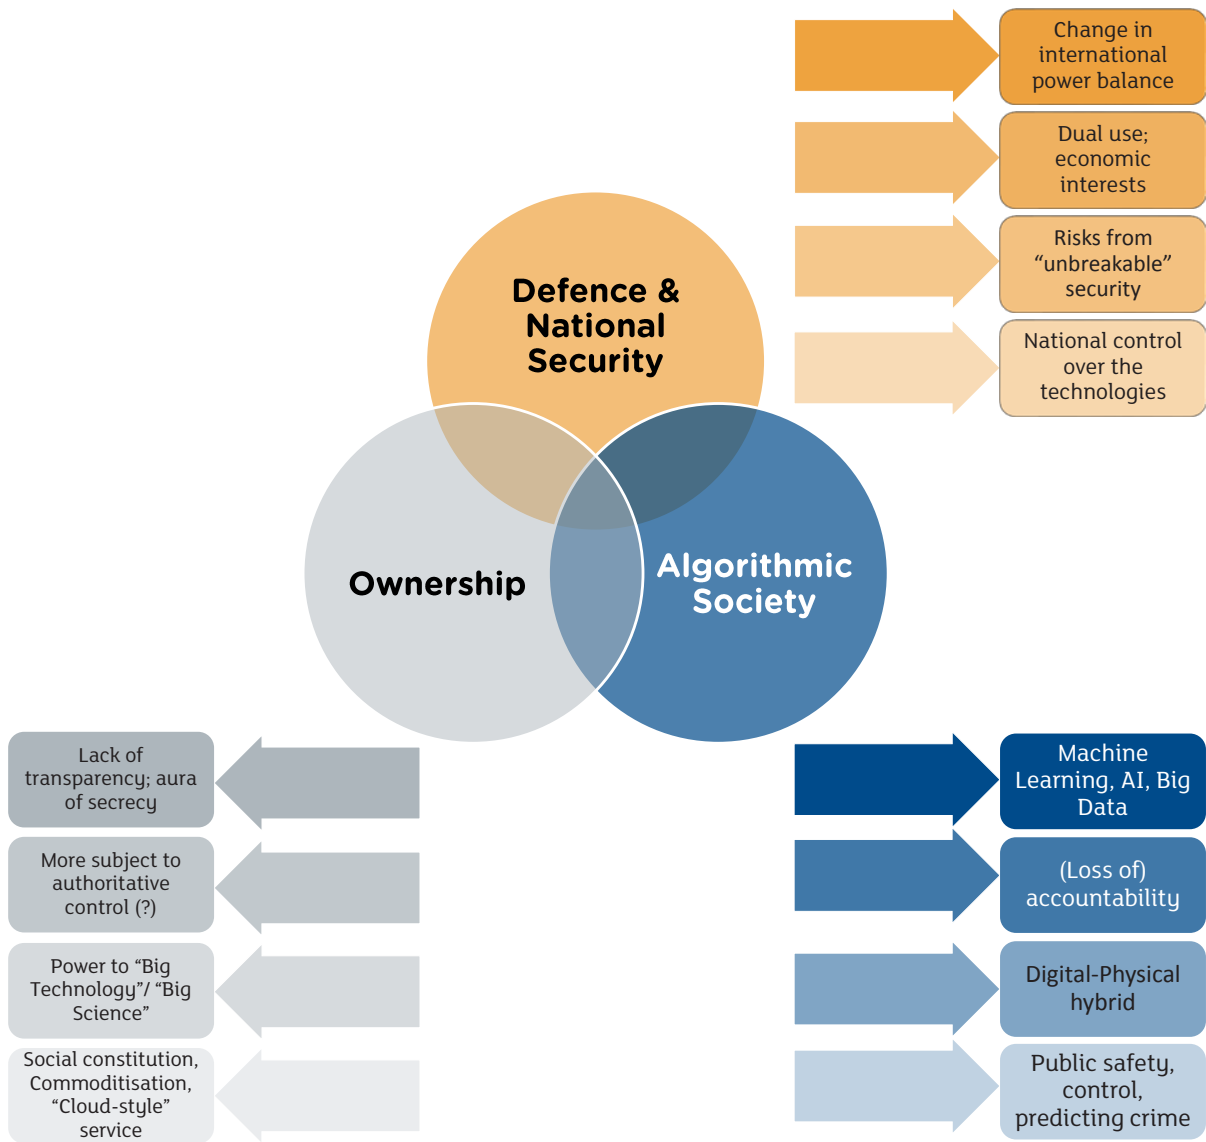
Change in international power balance

Dual use; economic interests

Risks from “unbreakable” security

National control over the technologies

Defence & National Security

Ownership

Algorithmic Society

Lack of transparency; aura of secrecy

More subject to authoritative control (?)

Power to “Big Technology”/ “Big Science”

Social constitution, Commoditisation, “Cloud-style” service

Machine Learning, AI, Big Data

(Loss of) accountability

Digital-Physical hybrid

Public safety, control, predicting crime